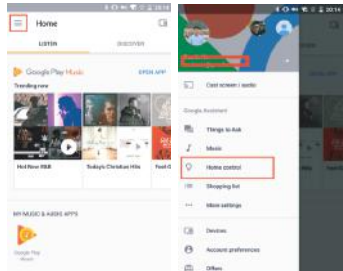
20:14
Home
LISTEN
DISCOVER
Google Play Music
OPEN APP
Trending now
Hot New R&B
Today's Christian Hits
Feel G
MY MUSIC & AUDIO APPS
Google Play Music

20:14
Cast screen / audio
Google Assistant
Things to Ask
Music
Home control
Shopping list
More settings
Devices
Account preferences
Offers